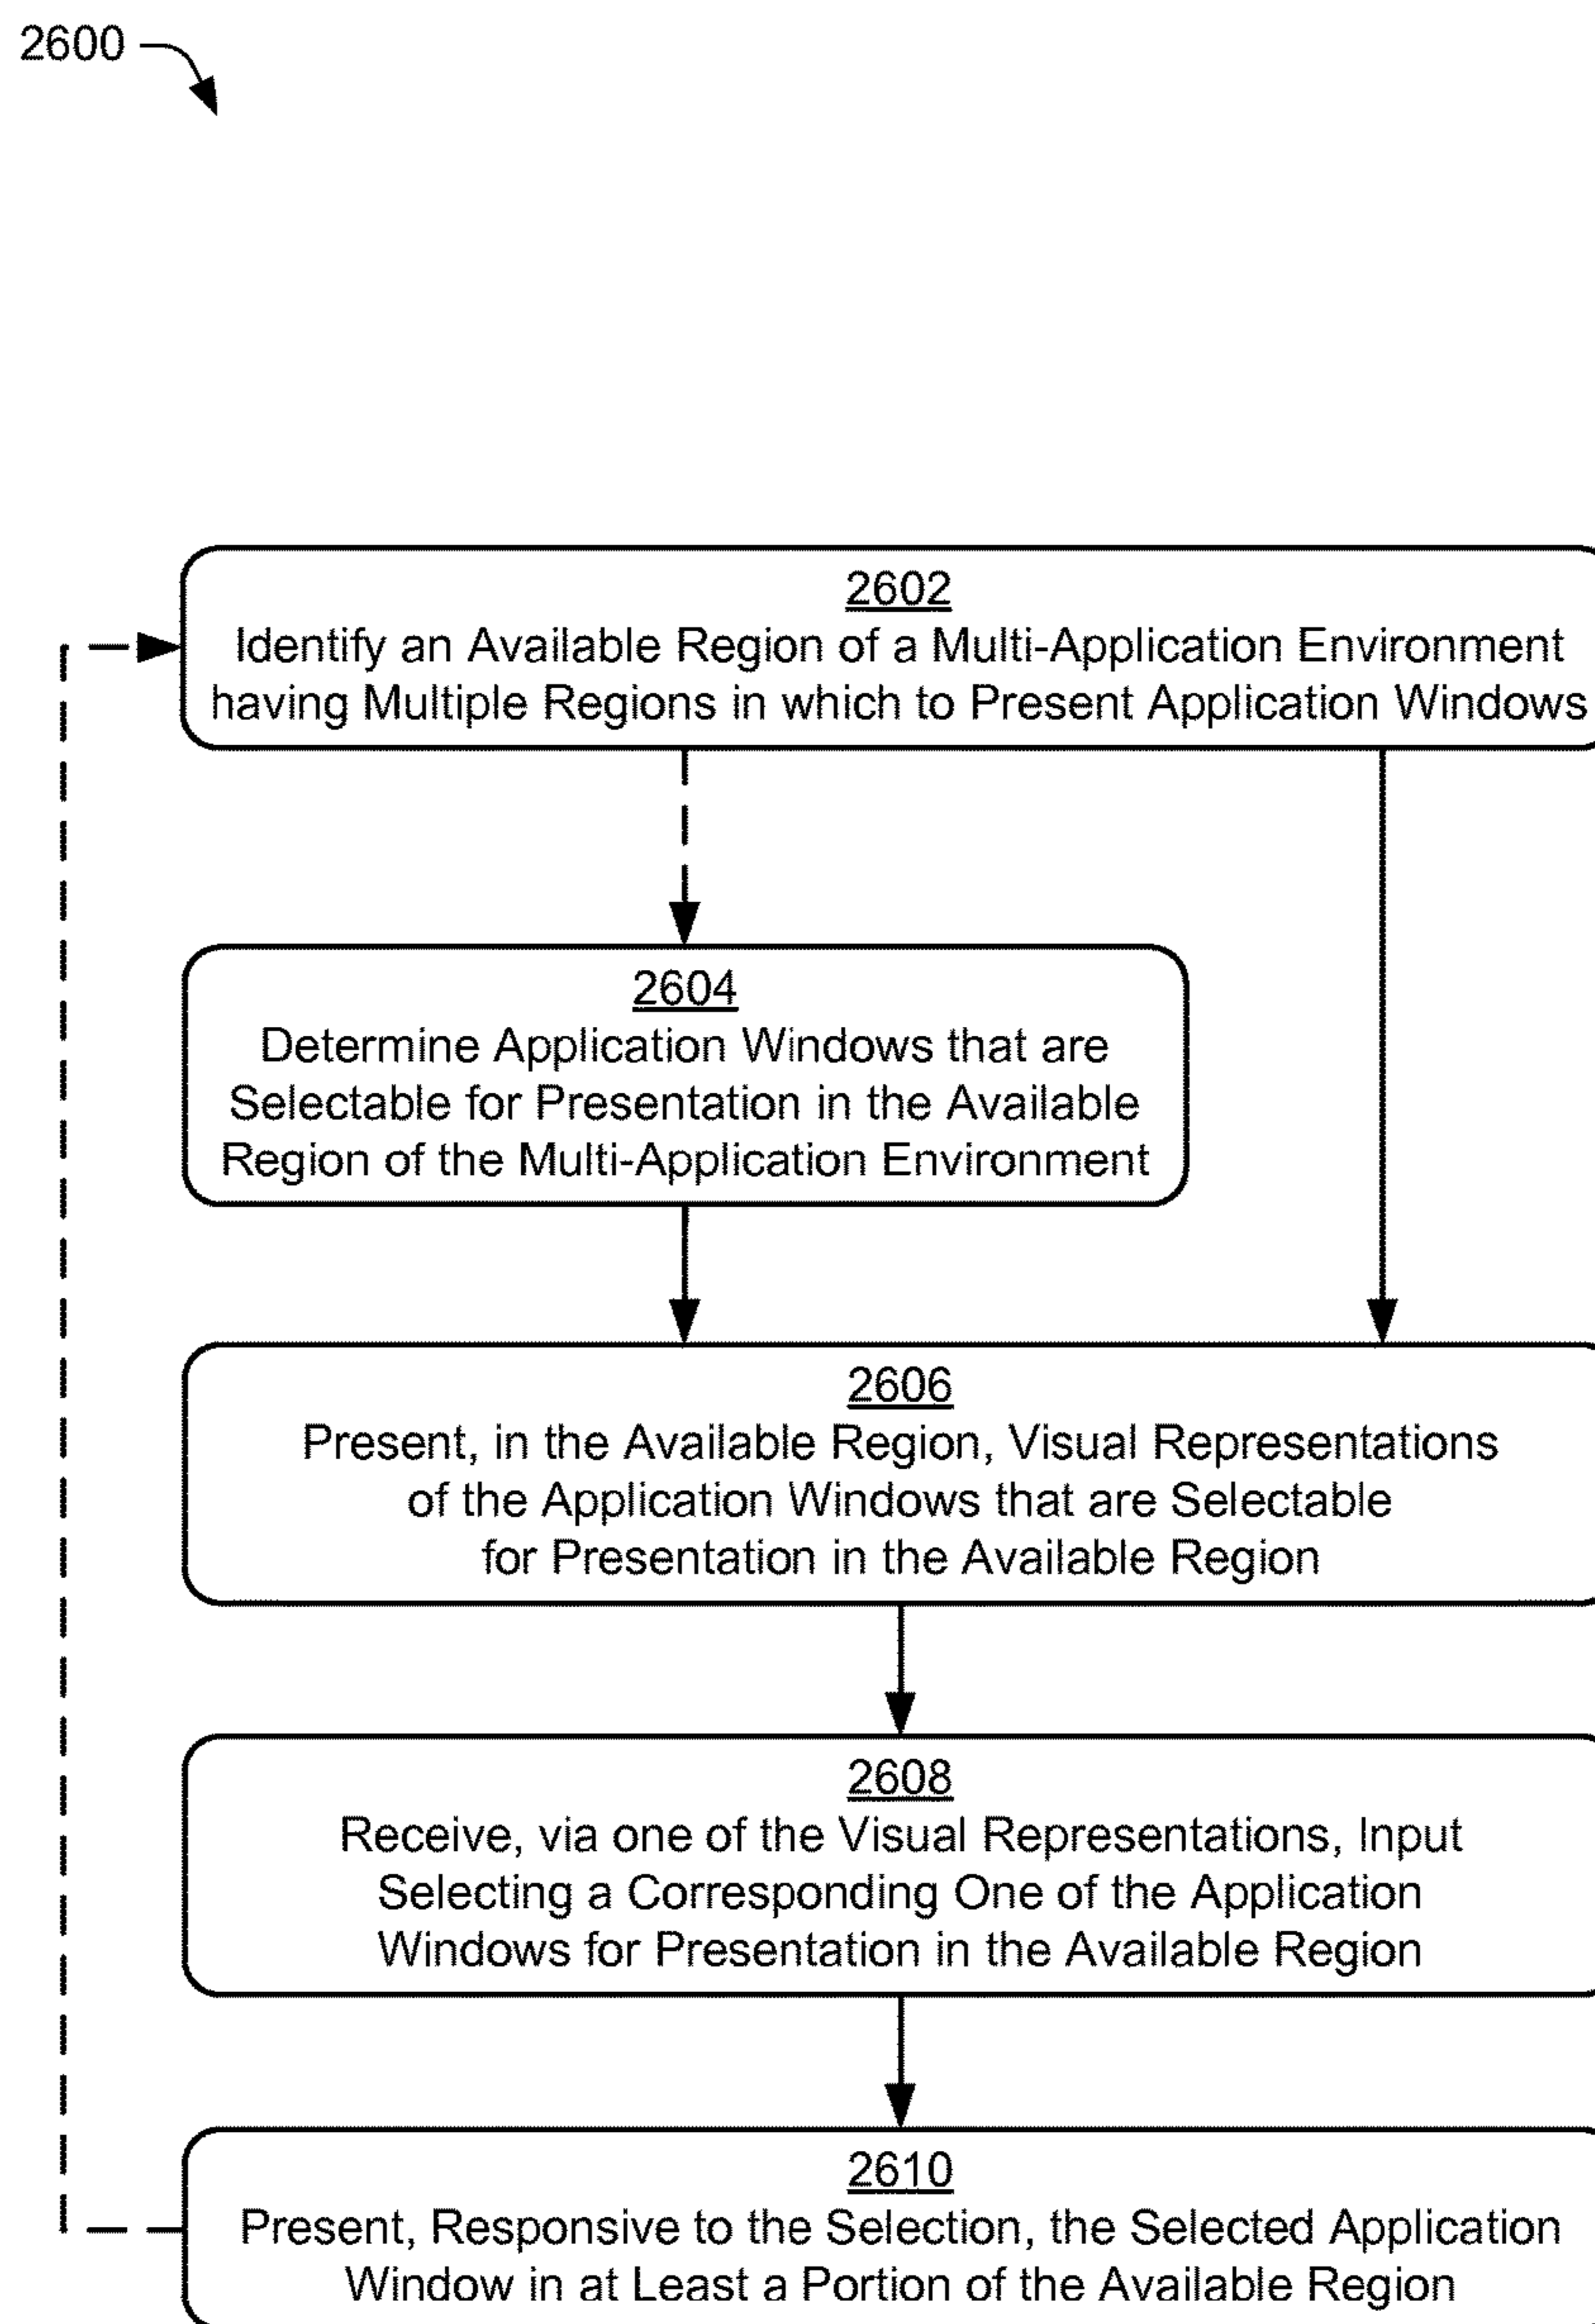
2600

2602
Identify an Available Region of a Multi-Application Environment having Multiple Regions in which to Present Application Windows

2604
Determine Application Windows that are Selectable for Presentation in the Available Region of the Multi-Application Environment

2606
Present, in the Available Region, Visual Representations of the Application Windows that are Selectable for Presentation in the Available Region

2608
Receive, via one of the Visual Representations, Input Selecting a Corresponding One of the Application Windows for Presentation in the Available Region

2610
Present, Responsive to the Selection, the Selected Application Window in at Least a Portion of the Available Region